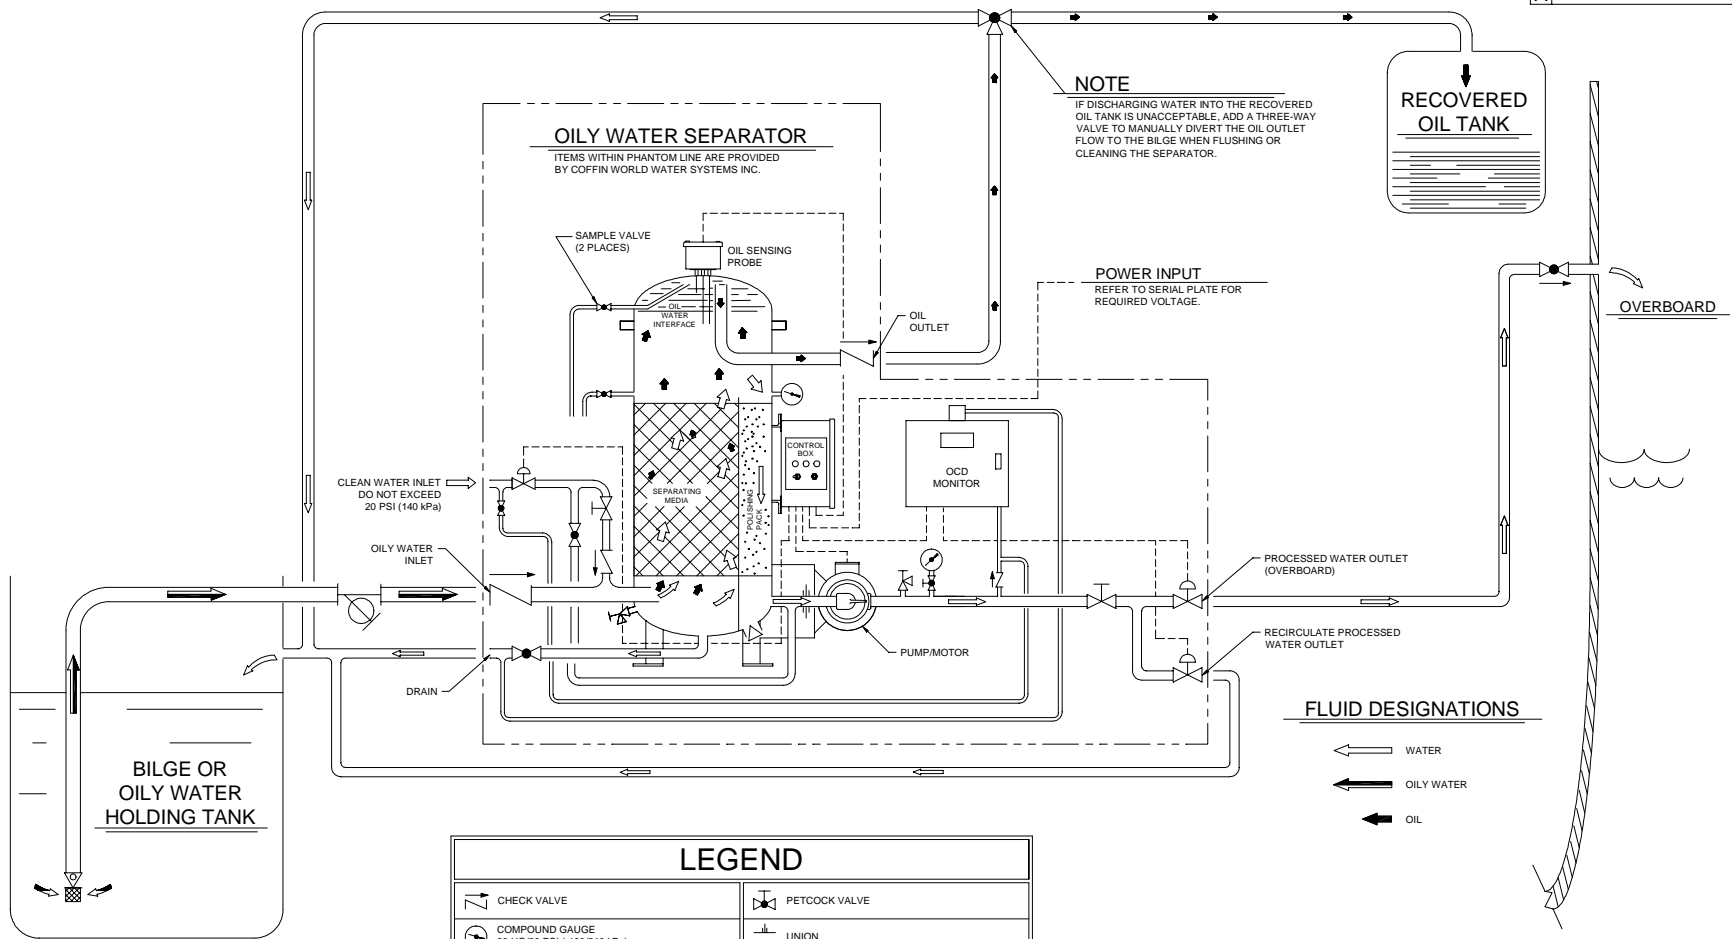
NOTE
IF DISCHARGING WATER INTO THE RECOVERED OIL TANK IS UNACCEPTABLE, ADD A THREE-WAY VALVE TO MANUALLY DIVERT THE OIL OUTLET FLOW TO THE BILGE WHEN FLUSHING OR CLEANING THE SEPARATOR.

RECOVERED OIL TANK

OILY WATER SEPARATOR
ITEMS WITHIN PHANTOM LINE ARE PROVIDED BY COFFIN WORLD WATER SYSTEMS INC.

SAMPLE VALVE (2 PLACES)

OIL SENSING PROBE

OIL WATER INTERFACE

OIL OUTLET

POWER INPUT
REFER TO SERIAL PLATE FOR REQUIRED VOLTAGE.

OVERBOARD

CONTROL BOX

OCD MONITOR

SEPARATING MEDIA

POLISHING PACK

CLEAN WATER INLET DO NOT EXCEED 20 PSI (140 kPa)

OILY WATER INLET

PROCESSED WATER OUTLET (OVERBOARD)

RECIRCULATE PROCESSED WATER OUTLET

PUMP/MOTOR

DRAIN

FLUID DESIGNATIONS
WATER
OILY WATER
OIL

BILGE OR OILY WATER HOLDING TANK

LEGEND
| CHECK VALVE | PETCOCK VALVE |
|---|---|
| COMPOUND GAUGE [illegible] | UNION |